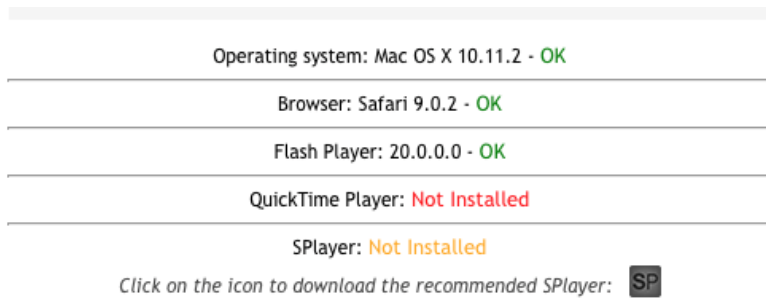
Operating system: Mac OS X 10.11.2 - OK

Browser: Safari 9.0.2 - OK

Flash Player: 20.0.0.0 - OK

QuickTime Player: Not Installed

SPlayer: Not Installed

Click on the icon to download the recommended SPlayer: SP